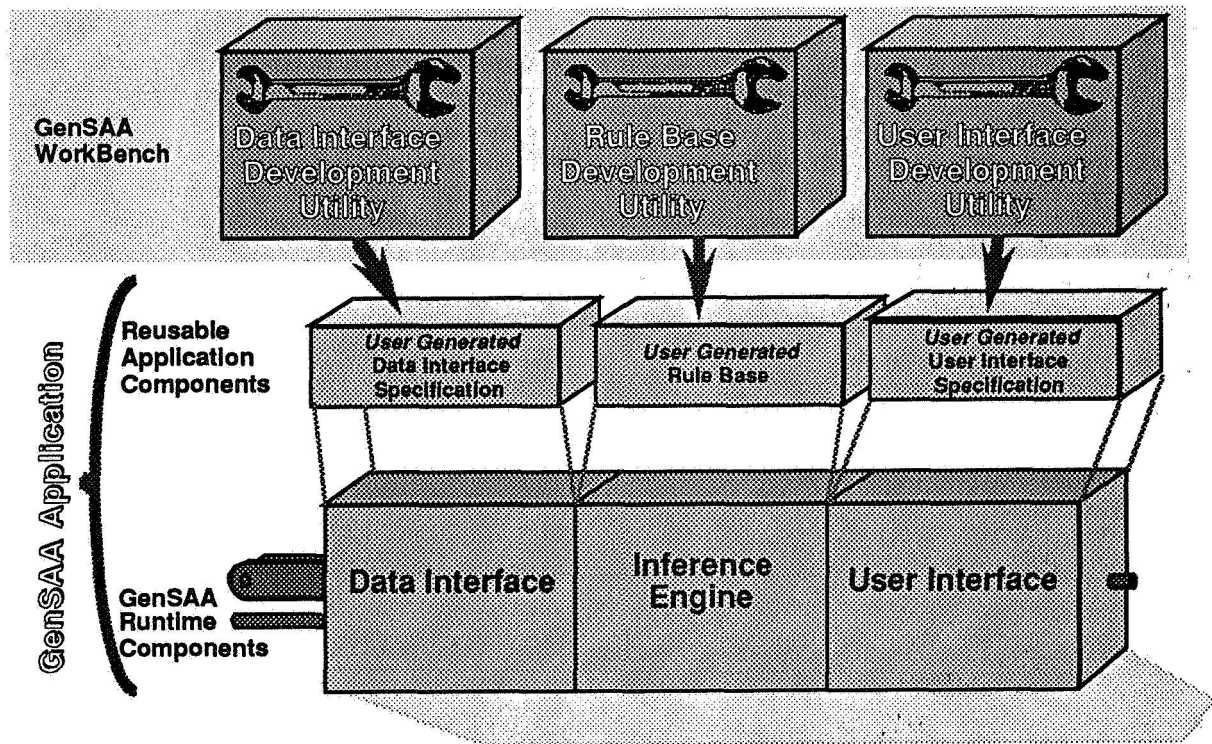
GenSAA WorkBench

Data Interface Development Utility

Rule Base Development Utility

User Interface Development Utility

GenSAA Application

Reusable Application Components

User Generated Data Interface Specification

User Generated Rule Base

User Generated User Interface Specification

GenSAA Runtime Components

Data Interface

Inference Engine

User Interface